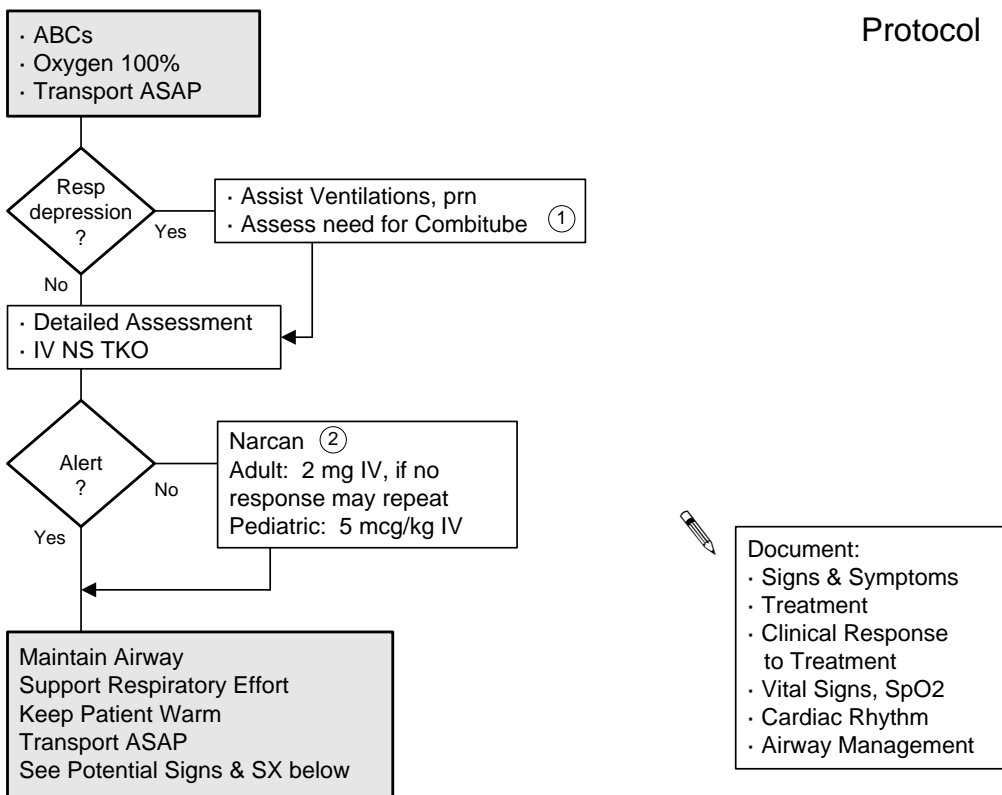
Protocol

· ABCs
· Oxygen 100%
· Transport ASAP

Resp depression ?

Yes

· Assist Ventilations, prn
· Assess need for Combitube ①

No

· Detailed Assessment
· IV NS TKO

Alert ?

No

Narcan ②
Adult: 2 mg IV, if no response may repeat
Pediatric: 5 mcg/kg IV

Yes

Maintain Airway
Support Respiratory Effort
Keep Patient Warm
Transport ASAP
See Potential Signs & SX below

Document:
· Signs & Symptoms
· Treatment
· Clinical Response to Treatment
· Vital Signs, SpO2
· Cardiac Rhythm
· Airway Management